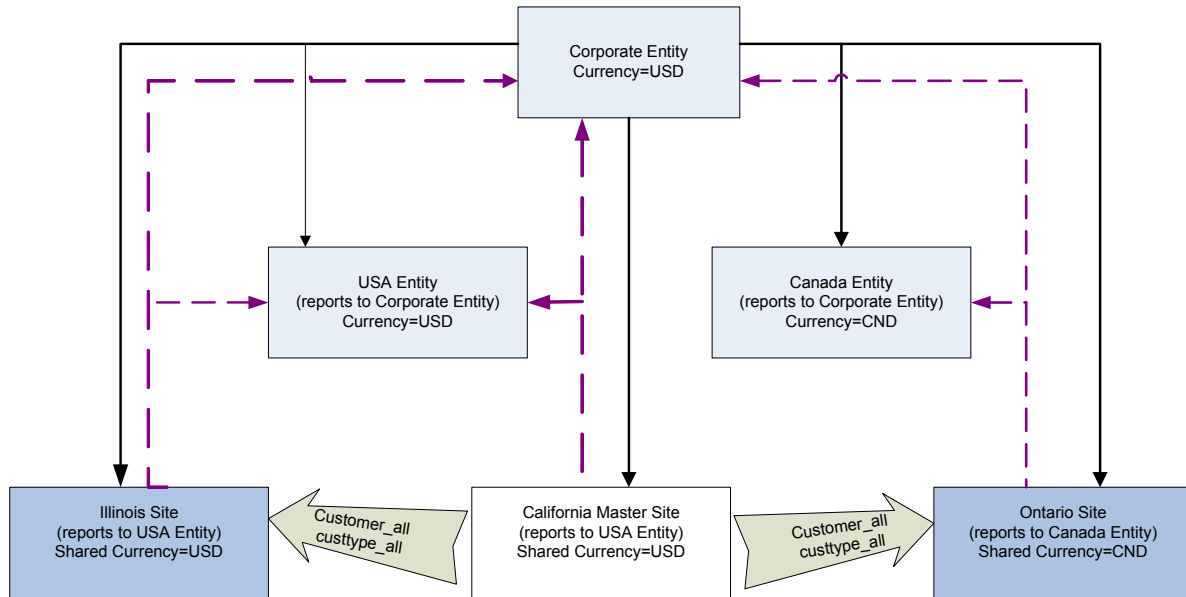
Corporate Entity
Currency=USD

USA Entity
(reports to Corporate Entity)
Currency=USD

Canada Entity
(reports to Corporate Entity)
Currency=CND

Illinois Site
(reports to USA Entity)
Shared Currency=USD

Customer_all
custtype_all

California Master Site
(reports to USA Entity)
Shared Currency=USD

Customer_all
custtype_all

Ontario Site
(reports to Canada Entity)
Shared Currency=CND